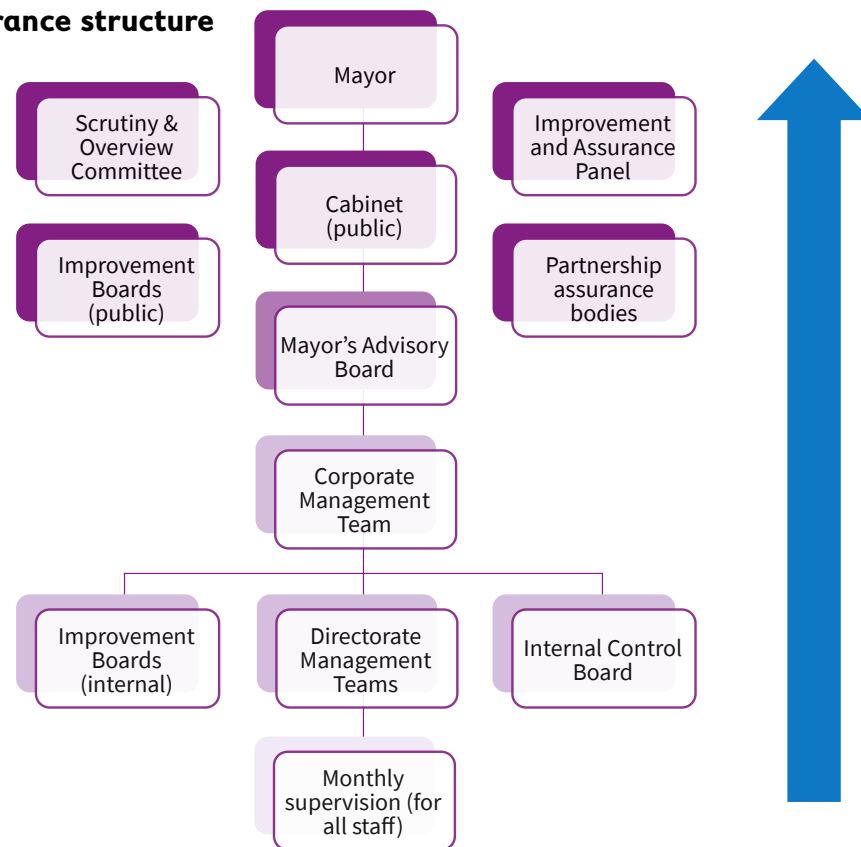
rance structure

Mayor

Scrutiny & Overview Committee

Improvement and Assurance Panel

Cabinet (public)

Improvement Boards (public)

Partnership assurance bodies

Mayor's Advisory Board

Corporate Management Team

Improvement Boards (internal)

Directorate Management Teams

Internal Control Board

Monthly supervision (for all staff)